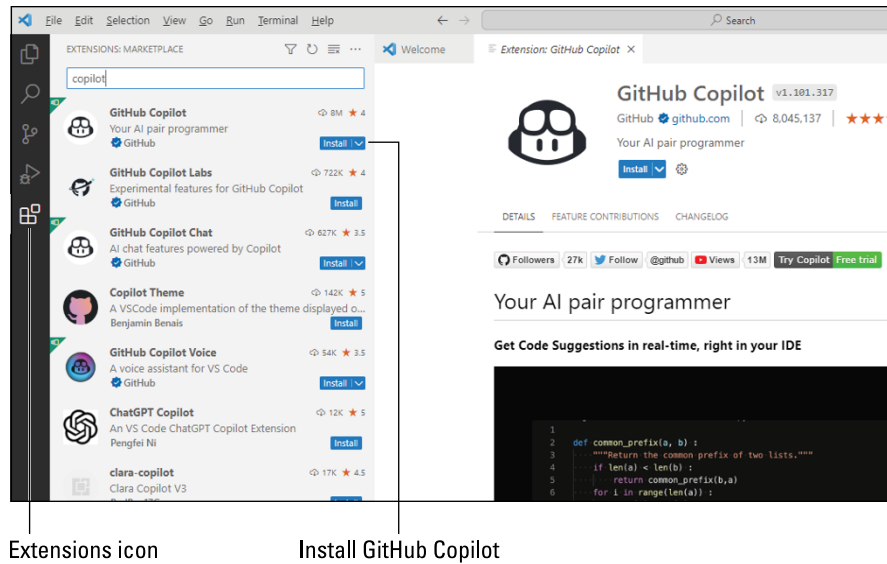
File Edit Selection View Go Run Terminal Help

Search

EXTENSIONS: MARKETPLACE

copilot

GitHub Copilot
8M ★ 4
Your AI pair programmer
GitHub
Install

GitHub Copilot Labs
722K ★ 4
Experimental features for GitHub Copilot
GitHub
Install

GitHub Copilot Chat
627K ★ 3.5
AI chat features powered by Copilot
GitHub
Install

Copilot Theme
142K ★ 5
A VSCode implementation of the theme displayed o...
Benjamin Benais
Install

GitHub Copilot Voice
54K ★ 3.5
A voice assistant for VS Code
GitHub
Install

ChatGPT Copilot
12K ★ 5
An VS Code ChatGPT Copilot Extension
Pengfei Ni
Install

clara-copilot
17K ★ 4.5
Clara Copilot V3

Welcome

Extension: GitHub Copilot

GitHub Copilot v1.101.317
GitHub github.com 8,045,137 ★★★
Your AI pair programmer
Install

DETAILS FEATURE CONTRIBUTIONS CHANGELOG

Followers 27k Follow @github Views 13M Try Copilot Free trial

Your AI pair programmer

Get Code Suggestions in real-time, right in your IDE

2 def common_prefix(a, b) :
3 """Return the common prefix of two lists."""
4 if len(a) < len(b) :
5 return common_prefix(b,a)
6 for i in range(len(a)) :

Extensions icon

Install GitHub Copilot